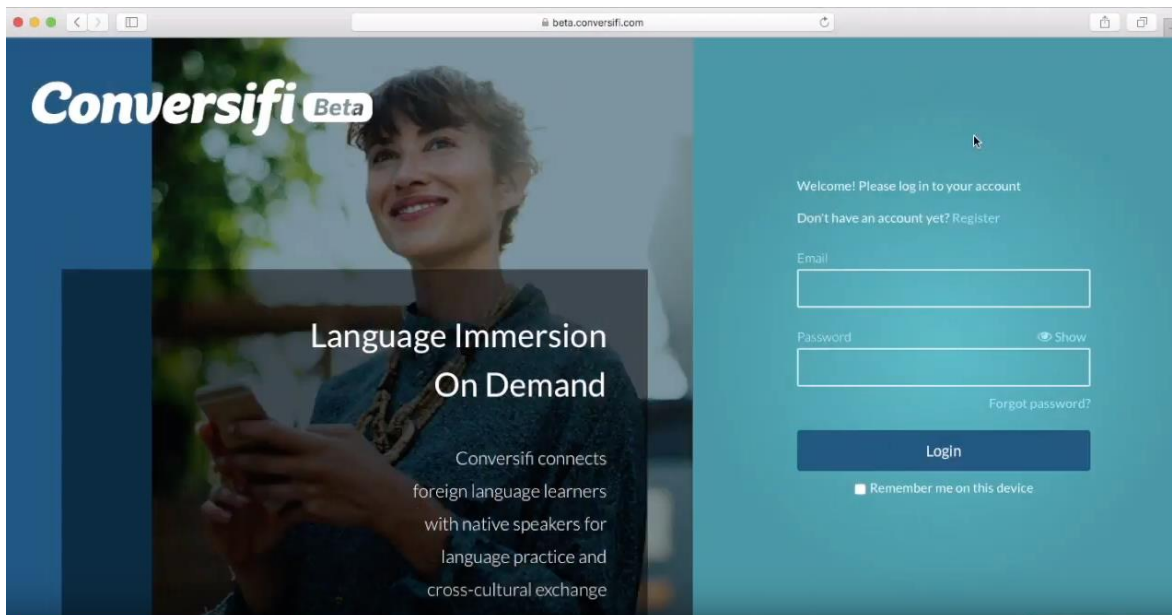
beta.conversifi.com

Conversifi Beta

Language Immersion On Demand

Conversifi connects foreign language learners with native speakers for language practice and cross-cultural exchange

Welcome! Please log in to your account

Don't have an account yet? Register

Email

Password

Show

Forgot password?

Login

Remember me on this device